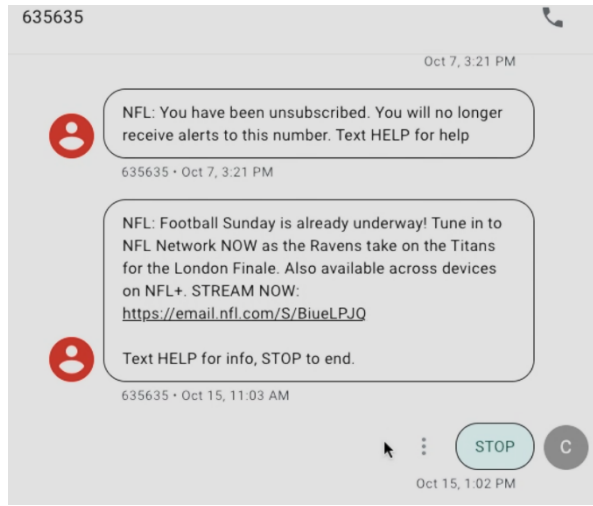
635635

Oct 7, 3:21 PM

NFL: You have been unsubscribed. You will no longer receive alerts to this number. Text HELP for help

635635 • Oct 7, 3:21 PM

NFL: Football Sunday is already underway! Tune in to NFL Network NOW as the Ravens take on the Titans for the London Finale. Also available across devices on NFL+. STREAM NOW: https://email.nfl.com/S/BiueLPJQ

Text HELP for info, STOP to end.

635635 • Oct 15, 11:03 AM

STOP

C

Oct 15, 1:02 PM